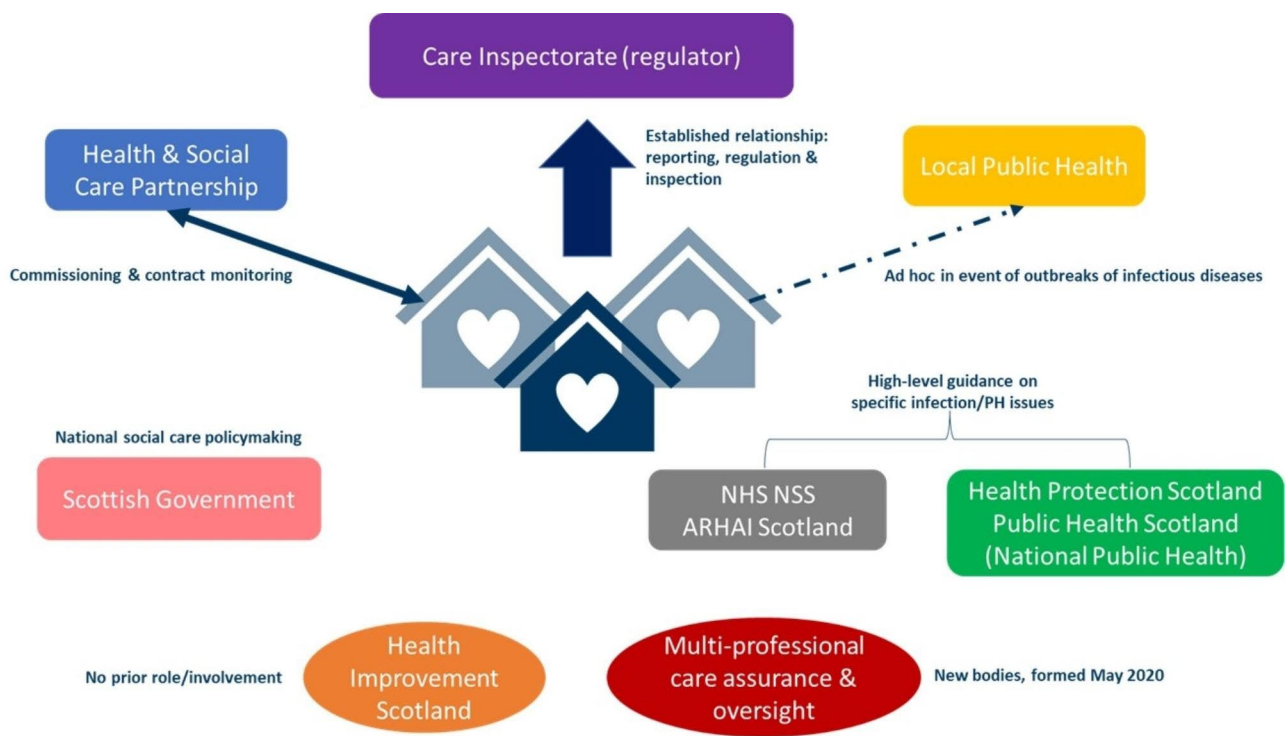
Care Inspectorate (regulator)

Health & Social Care Partnership

Established relationship: reporting, regulation & inspection

Local Public Health

Commissioning & contract monitoring

Ad hoc in event of outbreaks of infectious diseases

High-level guidance on specific infection/PH issues

National social care policymaking

Scottish Government

NHS NSS ARHAI Scotland

Health Protection Scotland Public Health Scotland (National Public Health)

No prior role/involvement

Health Improvement Scotland

Multi-professional care assurance & oversight

New bodies, formed May 2020